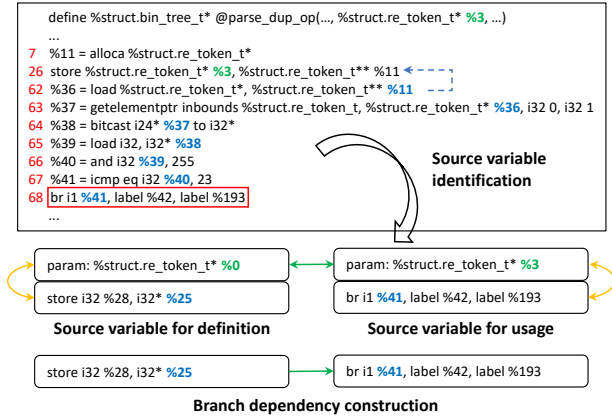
define %struct.bin_tree_t* @parse_dup_op(..., %struct.re_token_t* %3, ...)
...
7 %11 = alloca %struct.re_token_t*
26 store %struct.re_token_t* %3, %struct.re_token_t** %11
62 %36 = load %struct.re_token_t*, %struct.re_token_t** %11
63 %37 = getelementptr inbounds %struct.re_token_t, %struct.re_token_t* %36, i32 0, i32 1
64 %38 = bitcast i24* %37 to i32*
65 %39 = load i32, i32* %38
66 %40 = and i32 %39, 255
67 %41 = icmp eq i32 %40, 23
68 br i1 %41, label %42, label %193
...

Source variable identification

param: %struct.re_token_t* %0
store i32 %28, i32* %25
Source variable for definition

param: %struct.re_token_t* %3
br i1 %41, label %42, label %193
Source variable for usage

store i32 %28, i32* %25
br i1 %41, label %42, label %193
Branch dependency construction